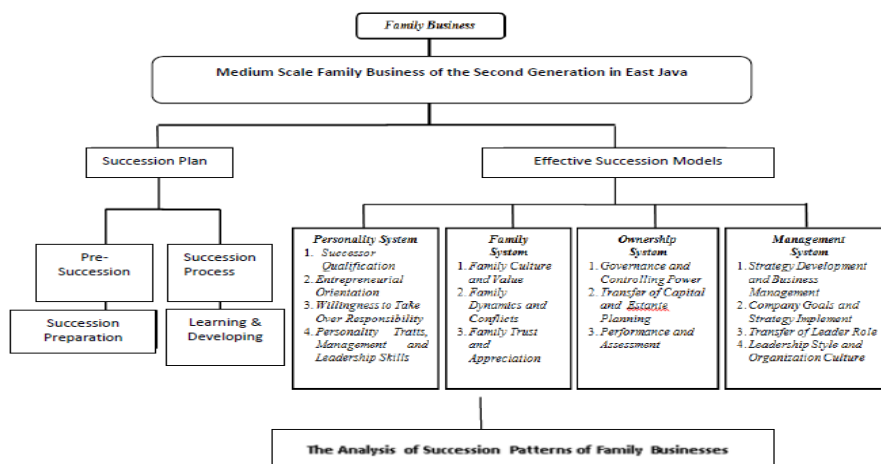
Family Business

Medium Scale Family Business of the Second Generation in East Java

Succession Plan

Effective Succession Models

Pre-Succession

Succession Process

Succession Preparation

Learning & Developing

Personality System
1. Successor Qualification
2. Entrepreneurial Orientation
3. Willingness to Take Over Responsibility
4. Personality Traits, Management and Leadership Skills

Family System
1. Family Culture and Value
2. Family Dynamics and Conflicts
3. Family Trust and Appreciation

Ownership System
1. Governance and Controlling Power
2. Transfer of Capital and Estante Planning
3. Performance and Assessment

Management System
1. Strategy Development and Business Management
2. Company Goals and Strategy Implement
3. Transfer of Leader Role
4. Leadership Style and Organization Culture

The Analysis of Succession Patterns of Family Businesses